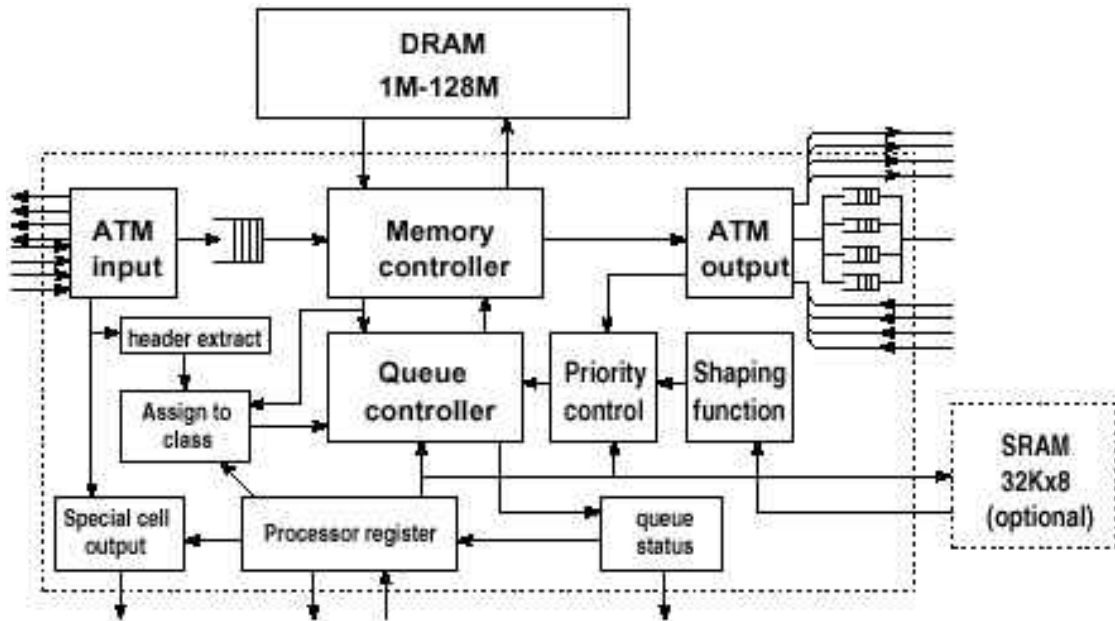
DRAM
1M-128M

ATM input

Memory controller

ATM output

header extract

Assign to class

Queue controller

Priority control

Shaping function

SRAM
32Kx8
(optional)

Special cell output

Processor register

queue status